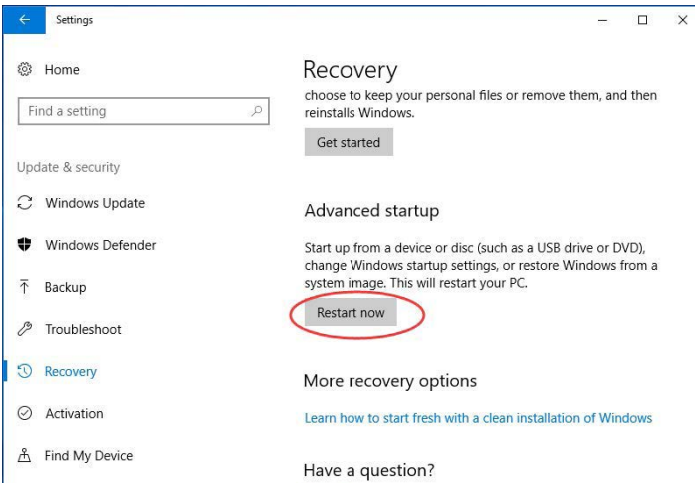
Settings

Home

Find a setting

Update & security

Windows Update

Windows Defender

Backup

Troubleshoot

Recovery

Activation

Find My Device

Recovery

choose to keep your personal files or remove them, and then reinstalls Windows.

Get started

Advanced startup

Start up from a device or disc (such as a USB drive or DVD), change Windows startup settings, or restore Windows from a system image. This will restart your PC.

Restart now

More recovery options

Learn how to start fresh with a clean installation of Windows

Have a question?